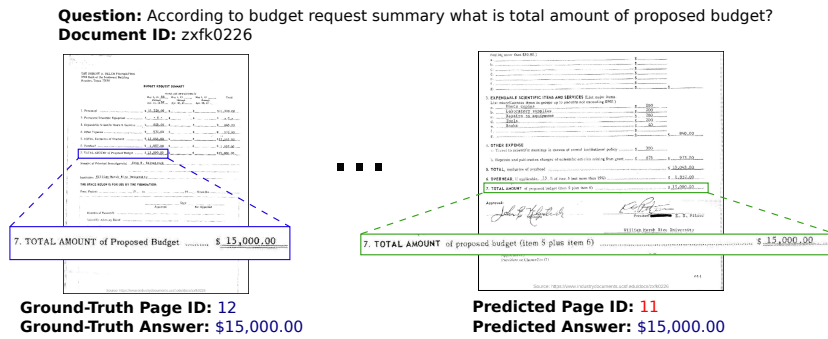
**Question:** According to budget request summary what is total amount of proposed budget?
**Document ID:** zxfk0226

BUDGET REQUEST SUMMARY

7. TOTAL AMOUNT of Proposed Budget $ 15,000.00

...

5. EXPENDABLE SCIENTIFIC ITEMS AND SERVICES

6. OTHER EXPENSE

7. TOTAL AMOUNT of proposed budget (item 5 plus item 6) $ 15,000.00

7. TOTAL AMOUNT of proposed budget (item 5 plus item 6) $ 15,000.00

Source: https://www.industrydocuments.ucsf.edu/docs/zxfk0226

**Ground-Truth Page ID:** 12
**Ground-Truth Answer:** $15,000.00

**Predicted Page ID:** 11
**Predicted Answer:** $15,000.00